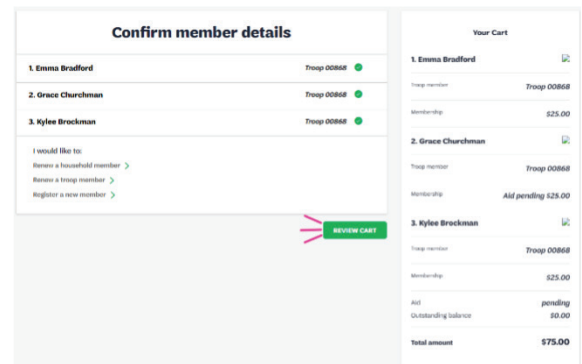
Confirm member details

1. Emma Bradford Troop 00868

2. Grace Churchman Troop 00868

3. Kylee Brockman Troop 00868

I would like to:

Renew a household member >

Renew a troop member >

Register a new member >

REVIEW CART

Your Cart

1. Emma Bradford

Troop member Troop 00868

Membership $25.00

2. Grace Churchman

Troop member Troop 00868

Membership Aid pending $25.00

3. Kylee Brockman

Troop member Troop 00868

Membership $25.00

Aid pending

Outstanding balance $0.00

Total amount $75.00